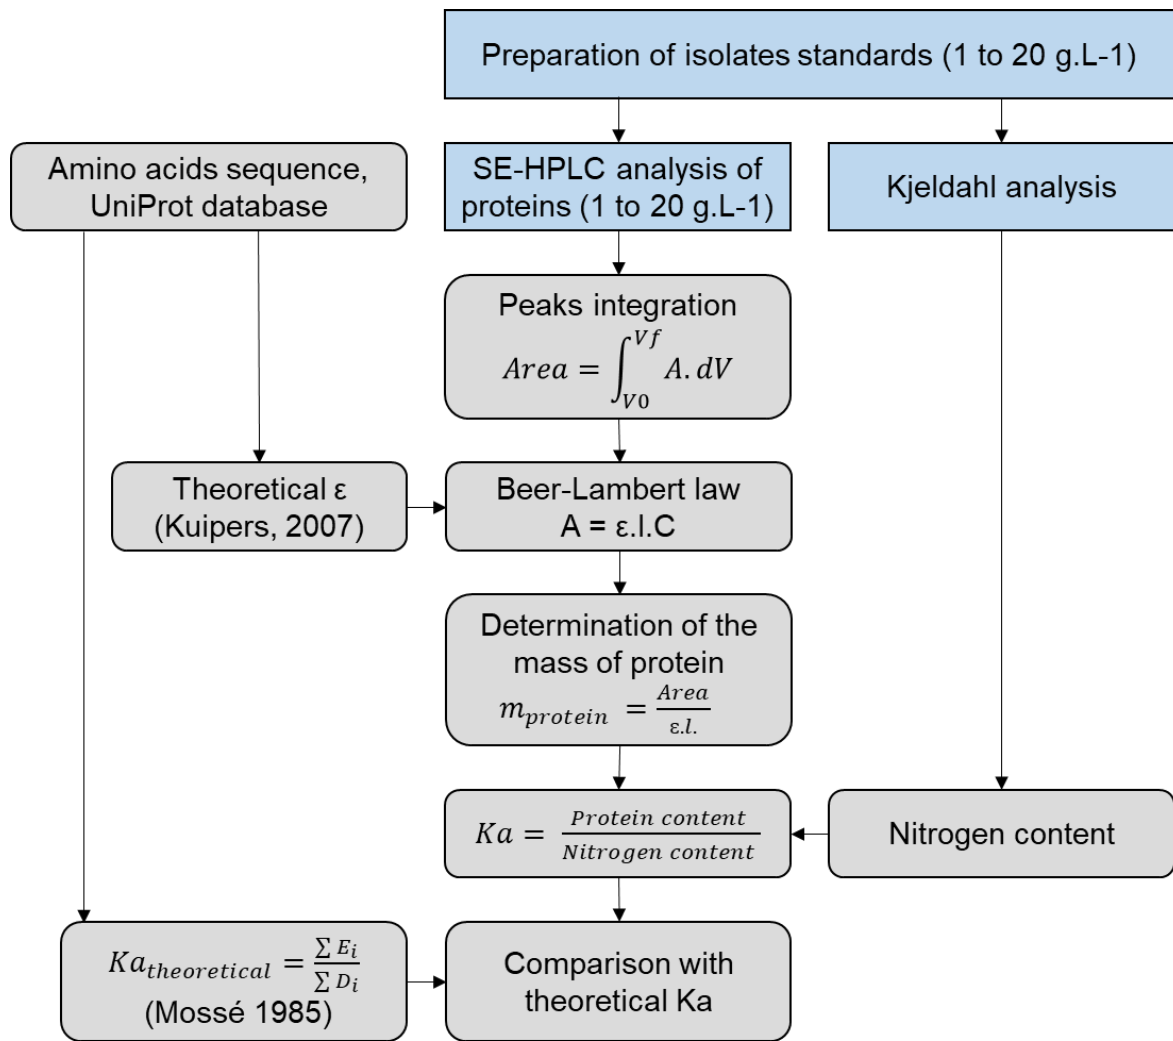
Preparation of isolates standards (1 to 20 g.L-1)

Amino acids sequence, UniProt database

SE-HPLC analysis of proteins (1 to 20 g.L-1)

Kjeldahl analysis

Peaks integration
$Area = \int_{V0}^{Vf} A.dV$

Theoretical ε (Kuipers, 2007)

Beer-Lambert law
A = ε.l.C

Determination of the mass of protein
$m_{protein} = \frac{Area}{ε.l.}$

$Ka = \frac{Protein\ content}{Nitrogen\ content}$

Nitrogen content

$Ka_{theoretical} = \frac{\sum E_i}{\sum D_i}$
(Mossé 1985)

Comparison with theoretical Ka